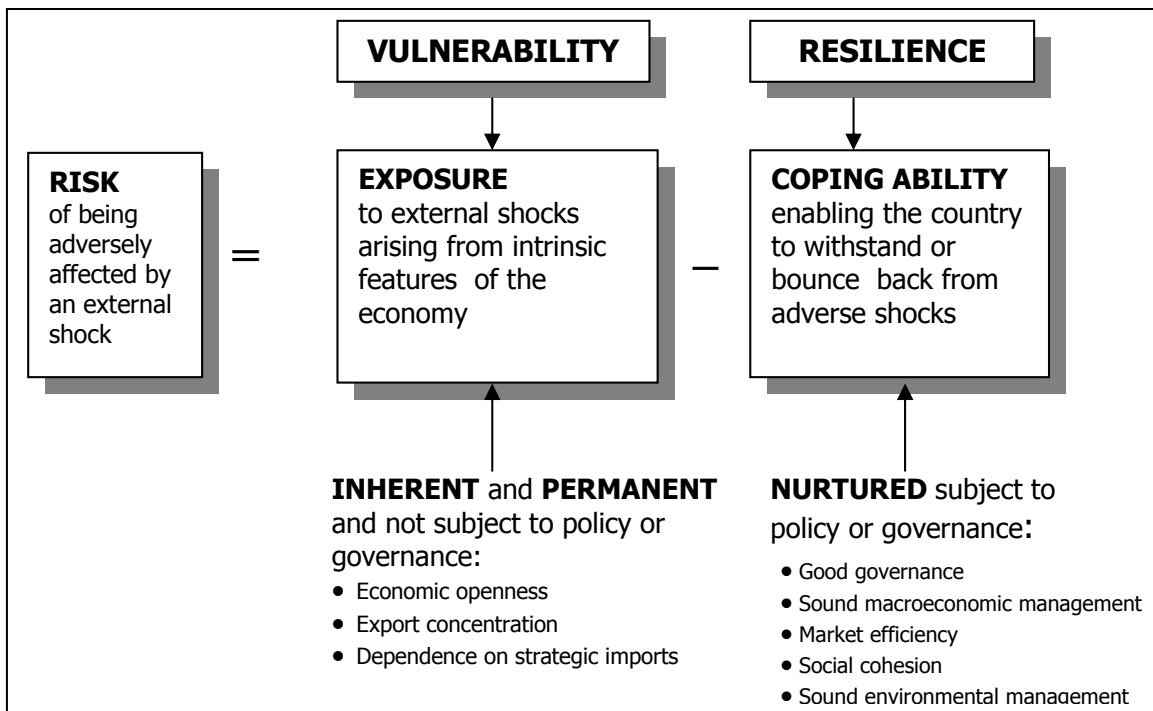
VULNERABILITY

RESILIENCE

RISK
of being adversely affected by an external shock

=

EXPOSURE
to external shocks arising from intrinsic features of the economy

–

COPING ABILITY
enabling the country to withstand or bounce back from adverse shocks

INHERENT and PERMANENT and not subject to policy or governance:

- Economic openness
- Export concentration
- Dependence on strategic imports

NURTURED subject to policy or governance:

- Good governance
- Sound macroeconomic management
- Market efficiency
- Social cohesion
- Sound environmental management